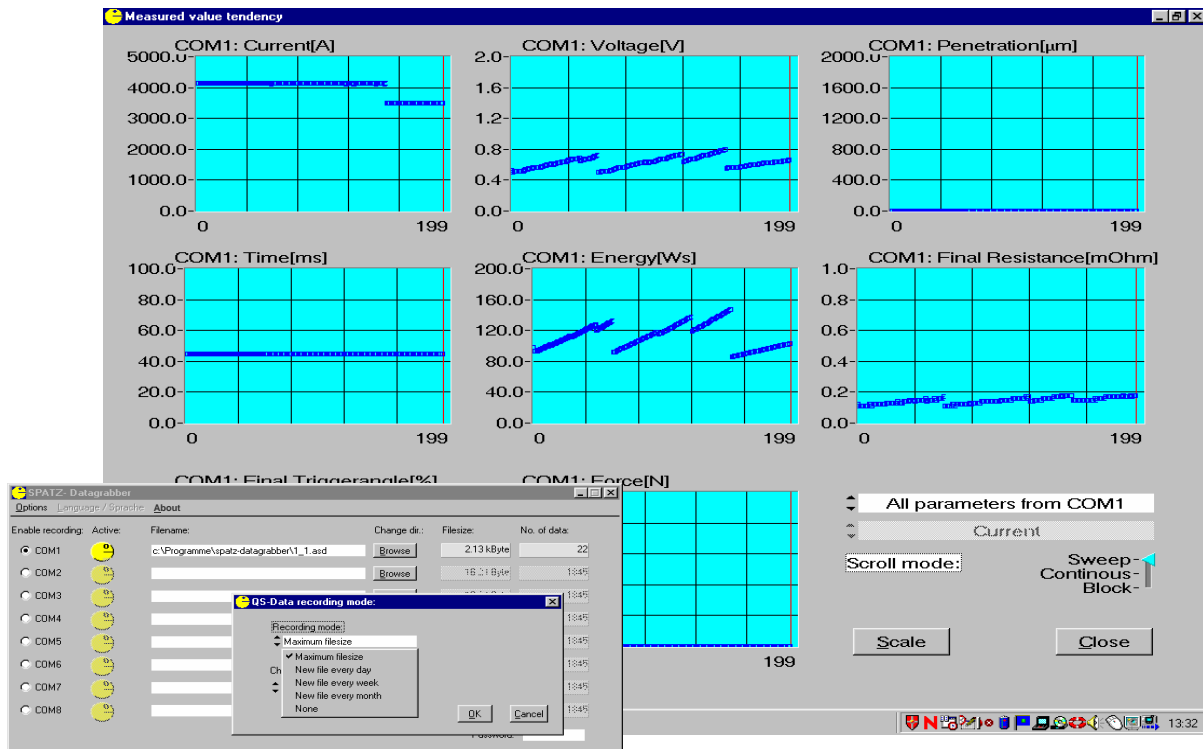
Measured value tendency

COM1: Current[A]
5000.0
4000.0
3000.0
2000.0
1000.0
0.0
0 199

COM1: Voltage[V]
2.0
1.6
1.2
0.8
0.4
0.0
0 199

COM1: Penetration[µm]
2000.0
1600.0
1200.0
800.0
400.0
0.0
0 199

COM1: Time[ms]
100.0
80.0
60.0
40.0
20.0
0.0
0 199

COM1: Energy[Ws]
200.0
160.0
120.0
80.0
40.0
0.0
0 199

COM1: Final Resistance[mOhm]
1.0
0.8
0.6
0.4
0.2
0.0
0 199

COM1: Final Triggerangle[%]

COM1: Force[N]
199

All parameters from COM1
Current
Scroll mode:
Sweep-
Continous-
Block-
Scale
Close

SPATZ- Datagrabber
Options Language / Sprache About
Enable recording: Active: Filename: Change dir.: Filesize: No. of data:
COM1 c:\Programme\spatz-datagrabber\1_1.asd Browse 2.13 kByte 22
COM2 Browse 16.21 kByte 1345
COM3 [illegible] 1345
COM4 1345
COM5 1345
COM6 1345
COM7 1345
COM8 1345
Password:

QS-Data recording mode:
Recording mode:
Maximum filesize
Maximum filesize
New file every day
New file every week
New file every month
None
Ch
OK Cancel

13:32